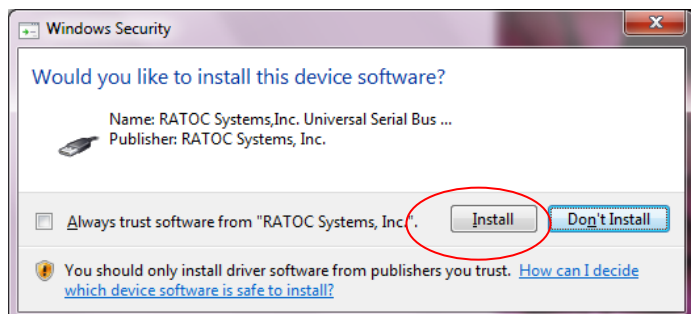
Windows Security

Would you like to install this device software?

Name: RATOC Systems,Inc. Universal Serial Bus ...
Publisher: RATOC Systems, Inc.

Always trust software from "RATOC Systems, Inc.".

Install

Don't Install

You should only install driver software from publishers you trust. How can I decide which device software is safe to install?